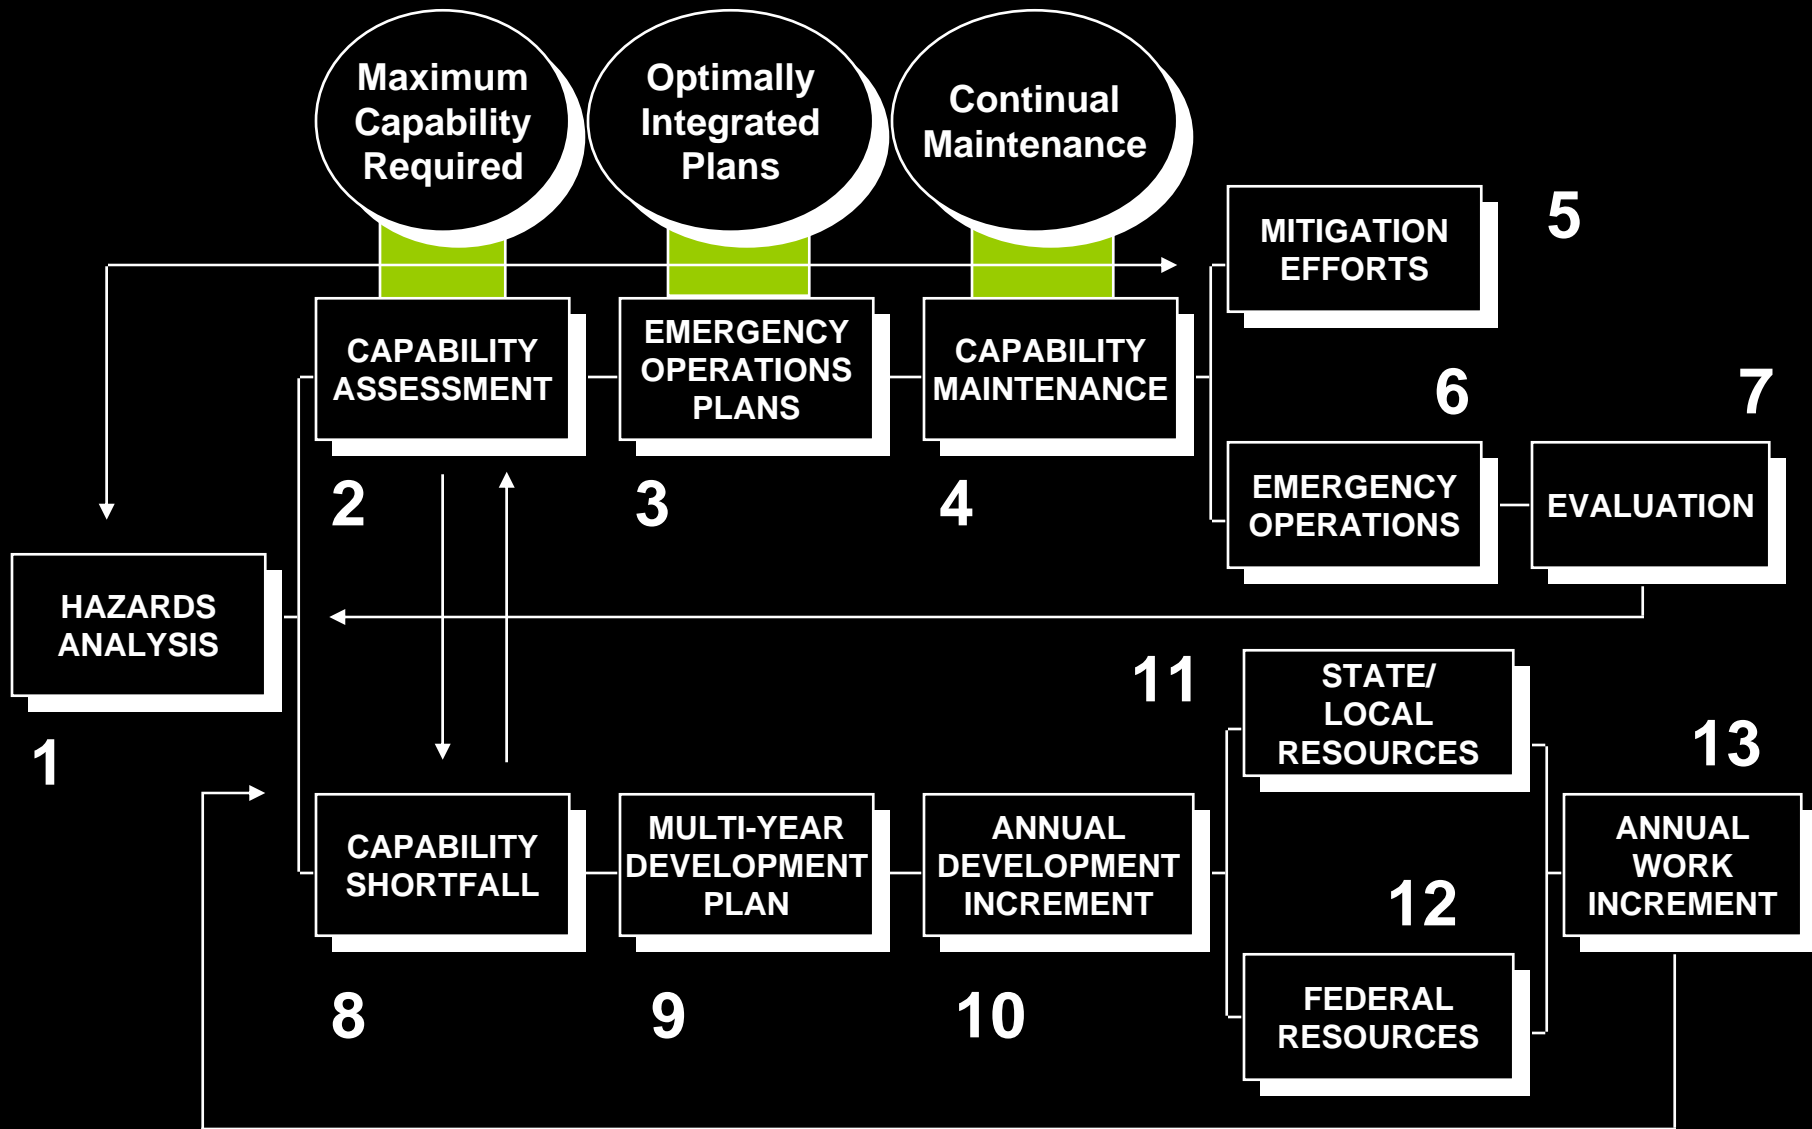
Maximum Capability Required

Optimally Integrated Plans

Continual Maintenance

MITIGATION EFFORTS

5

CAPABILITY ASSESSMENT

EMERGENCY OPERATIONS PLANS

CAPABILITY MAINTENANCE

6

7

EMERGENCY OPERATIONS

EVALUATION

2

3

4

HAZARDS ANALYSIS

11

STATE/ LOCAL RESOURCES

13

1

CAPABILITY SHORTFALL

MULTI-YEAR DEVELOPMENT PLAN

ANNUAL DEVELOPMENT INCREMENT

ANNUAL WORK INCREMENT

12

8

9

10

FEDERAL RESOURCES